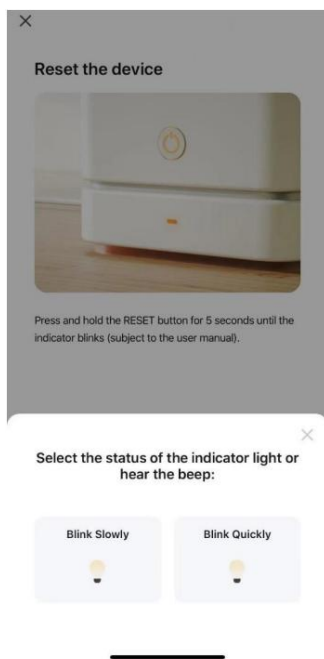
×

Reset the device

Press and hold the RESET button for 5 seconds until the indicator blinks (subject to the user manual).

×

Select the status of the indicator light or hear the beep:

Blink Slowly

Blink Quickly